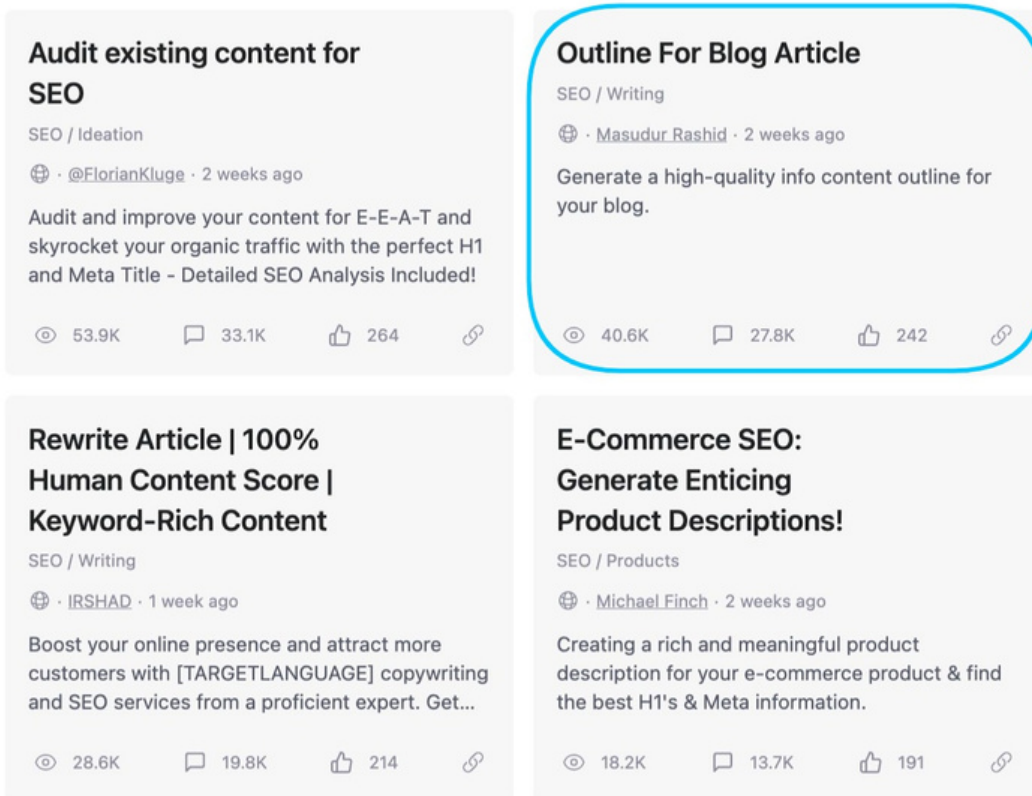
Audit existing content for SEO

SEO / Ideation

· @FlorianKluge · 2 weeks ago

Audit and improve your content for E-E-A-T and skyrocket your organic traffic with the perfect H1 and Meta Title - Detailed SEO Analysis Included!

53.9K 33.1K 264

Outline For Blog Article

SEO / Writing

· Masudur Rashid · 2 weeks ago

Generate a high-quality info content outline for your blog.

40.6K 27.8K 242

Rewrite Article | 100% Human Content Score | Keyword-Rich Content

SEO / Writing

· IRSHAD · 1 week ago

Boost your online presence and attract more customers with [TARGETLANGUAGE] copywriting and SEO services from a proficient expert. Get...

28.6K 19.8K 214

E-Commerce SEO: Generate Enticing Product Descriptions!

SEO / Products

· Michael Finch · 2 weeks ago

Creating a rich and meaningful product description for your e-commerce product & find the best H1's & Meta information.

18.2K 13.7K 191